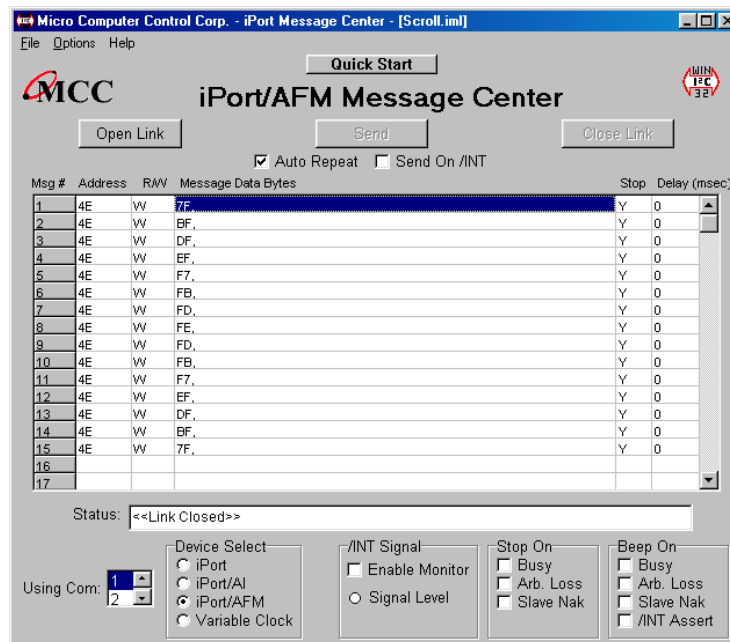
Micro Computer Control Corp. - iPort Message Center - [Scroll.iml]

File Options Help

Quick Start

MCC

iPort/AFM Message Center

WIN I²C 32

Open Link

Send

Close Link

Auto Repeat

Send On /INT

| Msg # | Address | R/W | Message Data Bytes | Stop | Delay (msec) |
|---|---|---|---|---|---|
| 1 | 4E | W | 7F, | Y | 0 |
| 2 | 4E | W | BF, | Y | 0 |
| 3 | 4E | W | DF, | Y | 0 |
| 4 | 4E | W | EF, | Y | 0 |
| 5 | 4E | W | F7, | Y | 0 |
| 6 | 4E | W | FB, | Y | 0 |
| 7 | 4E | W | FD, | Y | 0 |
| 8 | 4E | W | FE, | Y | 0 |
| 9 | 4E | W | FD, | Y | 0 |
| 10 | 4E | W | FB, | Y | 0 |
| 11 | 4E | W | F7, | Y | 0 |
| 12 | 4E | W | EF, | Y | 0 |
| 13 | 4E | W | DF, | Y | 0 |
| 14 | 4E | W | BF, | Y | 0 |
| 15 | 4E | W | 7F, | Y | 0 |
| 16 | | | | | |
| 17 | | | | | |

Status: <<Link Closed>>

Using Com: 1 2

Device Select
iPort
iPort/AI
iPort/AFM
Variable Clock

/INT Signal
Enable Monitor
Signal Level

Stop On
Busy
Arb. Loss
Slave Nak

Beep On
Busy
Arb. Loss
Slave Nak
/INT Assert